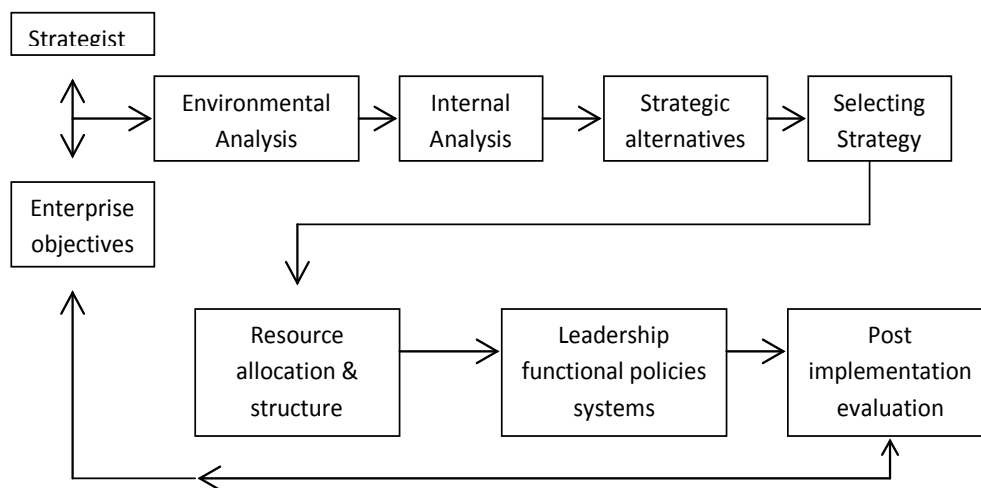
Strategist

Environmental Analysis

Internal Analysis

Strategic alternatives

Selecting Strategy

Enterprise objectives

Resource allocation & structure

Leadership functional policies systems

Post implementation evaluation